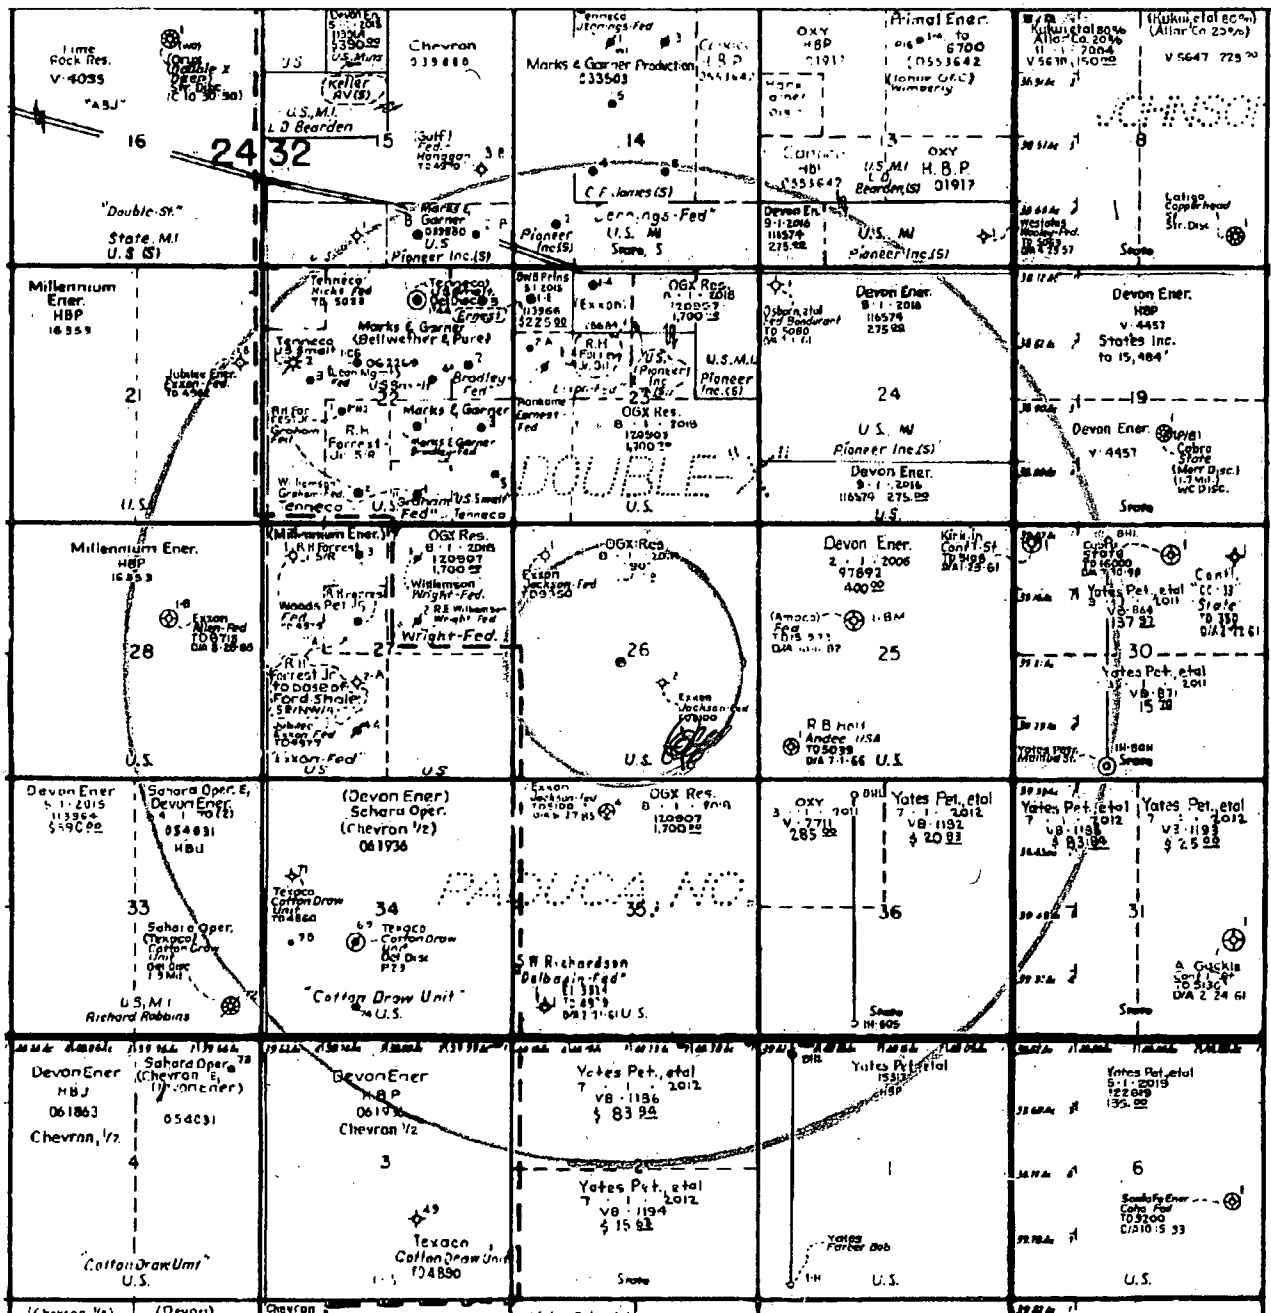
Lime Rock Res.
V-4035
"ABJ"
16
"Double-St."
State, M.I.
U.S. (S)

(Oryx Double X Deep) St. Disc (C 10 30 50)

24 32

Devon En. 5-1-2015 113964 339099
U.S.
U.S. Mins
(Keller AV(S))
U.S.,M.I.
L.D Bearden
15
Chevron
339488
(Gulf) Fed. Hanagan
Marks & Garner
U.S.
Pioneer Inc.(S)

Tenneco Jennings-Fed
Conoco HBP 0553642
Marks & Garner Production 033503
14
C.F. Jones (S)
Jennings-Fed
U.S. MI
Pioneer Inc(S)
State, S

OXY HBP 01917
Primal Ener. to 6700 0553642
Conoco HBP 0553642
13
U.S. M.I. L.D. Bearden(S)
OXY H.B.P. 01917
Devon En. 9-1-2016 116579 275.99
U.S. MI
Pioneer Inc.(S)

Kukui etal 80% Atlas Co. 20%
(Kukui etal 80%) (Atlas Co. 20%)
V-5647 725.00
JOHNSO
8
Latigo Copperhead St. Disc
State

Millennium Ener.
HBP
16353
21
Jubilee Ener. Exxon Fed.
U.S.

Tenneco Hicks Fed TD 5022
Tenneco (Carter) Delbaco Ernest
Marks & Garner (Bellwether & Pure)
Tenneco U.S. Small
Bradley Fed
22
Marks & Garner
R.H. Forrest Jr. S.R
Marks & Garner Bradley Fed
Wilkinson Graham Fed.
Tenneco
U.S. Graham Fed
U.S. Small Tenneco

OGX Res. 8-1-2018 120907 1,700.00
R.H. Forrest Jr. Oil
U.S. (Pioneer) Inc.
Exxon
23
Panhome Earnest Fed
OGX Res. 8-1-2018 120907 1,700.00
DOUBLE-X
U.S.

Osborn, etal Fed Bondurant TD 5080
Devon Ener. 9-1-2016 116579 275.99
U.S.M.I. Pioneer Inc.(S)
24
U.S. MI
Pioneer Inc(S)
Devon Ener. 9-1-2016 116579 275.99
U.S.

Devon Ener.
HBP
V-4457
States Inc. to 15,484'
19
Devon Ener.
V-4457
(Pure) Cobra State (Merr Disc.) (1.7 Mi.) WC Disc.
State

Millennium Ener.
HBP
16353
Exxon Allen-Fed TD 6718 D/A 8-28-86
28
U.S.

(Millennium Ener.)
R.H. Forrest Jr. S/R
R.H. Forrest
Woods Pet. JS Fed
27
R.H. Forrest Jr. to base of Ford Shale
Jubilee Exxon Fed
"Exxon Fed"
U.S.
U.S.
OGX Res. 8-1-2018 120907 1,700.00
Wilkinson Wright-Fed.
R.E. Wilkinson Wright Fed
Wright-Fed.

OGX Res.
Exxon Jackson-Fed TD 9350
26
Exxon Jackson-Fed TD 9100
U.S.

Devon Ener. 2-1-2006 97892 400.00
Kirklin Cont'l St TD 5198 D/A 1-25-61
(Amoco) Fed TD 15,373 D/A
25
R.B. Holt Andee USA TD 5039 D/A 7-1-66
U.S.

Yates Pet. etal 7-1-2011 VB-864 137.97
Cont'l "CC-13" State TD 350 D/A 11-61
30
Yates Pet. etal 2011 VB-871 15.29
Yates Pet. Mallard St.
State

Devon Ener. 5-1-2015 113964 559.00
Sahara Oper. E, Devon Ener. 054031 HBU
33
Sahara Oper. (Texaco) Cotton Draw Unit Del Disc 1.5 Mi.
U.S. M.I. Richard Robbins

(Devon Ener.) Sahara Oper. (Chevron 1/2)
061936
Texaco Cotton Draw Unit TD 4860
34
Texaco Cotton Draw Unit Del Disc
"Cotton Draw Unit"
U.S.

Exxon Jackson-Fed
OGX Res. 8-1-2018 120907 1,700.00
PADUCA NO.
35
S.W. Richardson "Delbasin-Fed"
U.S.

OXY 3-1-2011 V-7711 285.00
Yates Pet., etal 7-1-2012 VB-1192 $20.83
36
State
H-605

Yates Pet. etal 7-1-2012 VB-1193 $83.88
Yates Pet. etal 7-1-2012 VB-1193 $25.00
31
A. Guckle Cont'l St TD 5130 D/A 2-24-61
State

Devon Ener
HBU
061863
Chevron 1/2
4
"Cotton Draw Unit"
U.S.

Sahara Oper. (Chevron E, Devon Ener.)
054031

Devon Ener
HBP
061936
Chevron 1/2
3
Texaco Cotton Draw Unit TD 4890

Yates Pet., etal 7-1-2012 VB-1186 $83.94
2
Yates Pet., etal 7-1-2012 VB-1194 $15.63
State

Yates Pet. etal 15313 HBP
1
Yates Farber Bob
U.S.

Yates Pet. etal 5-1-2019 122019 135.00
6
Santa Fe Ener Cota Fed TD 9200 C/A 10-15-53
U.S.

(Chevron 1/2)
(Devon)
Chevron